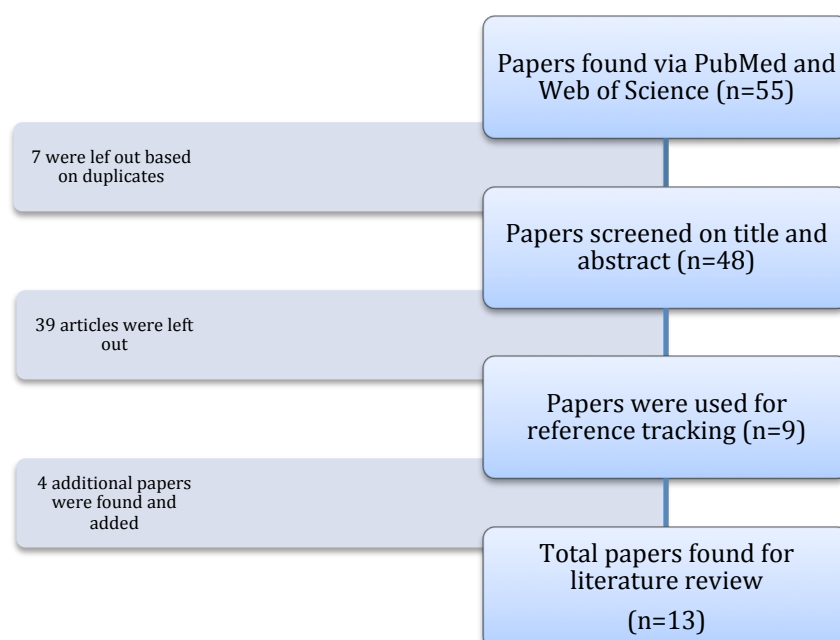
Papers found via PubMed and Web of Science (n=55)

7 were lef out based on duplicates

Papers screened on title and abstract (n=48)

39 articles were left out

Papers were used for reference tracking (n=9)

4 additional papers were found and added

Total papers found for literature review

(n=13)